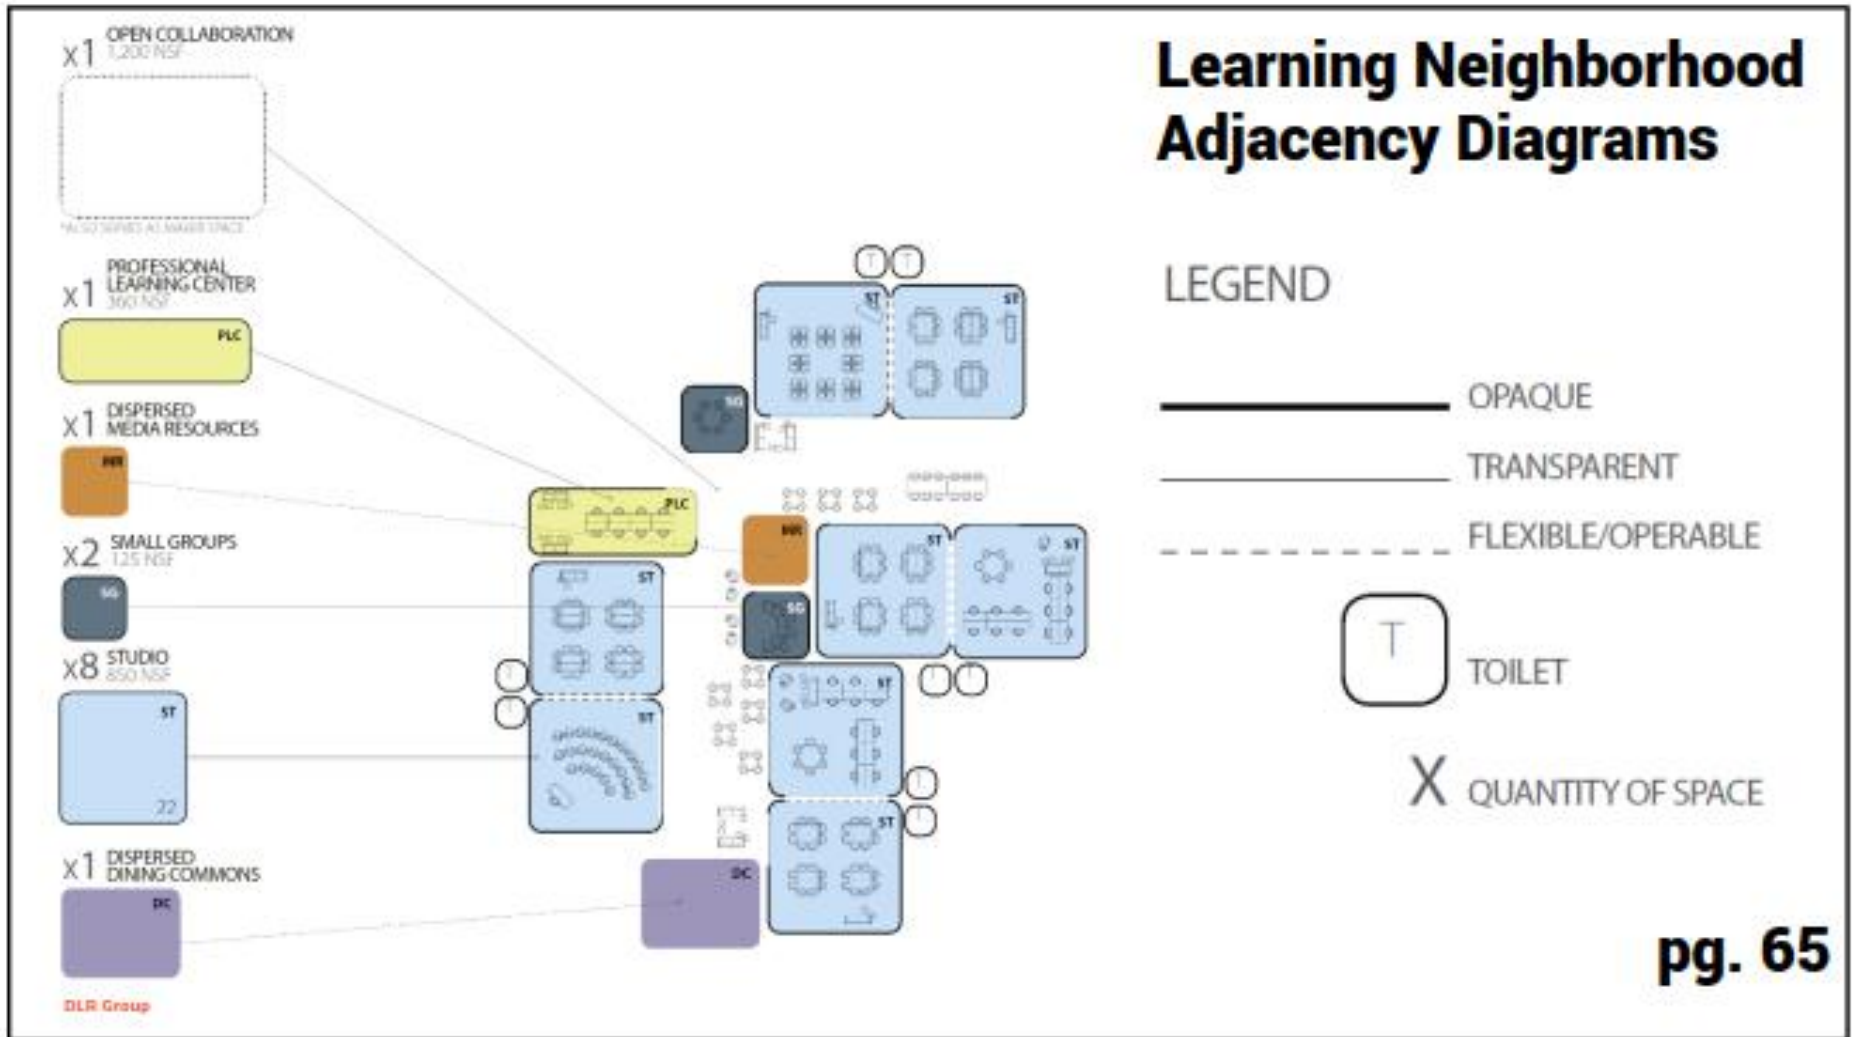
x1 OPEN COLLABORATION 1,200 NSF

*ALSO SERVES AS MAKER SPACE

x1 PROFESSIONAL LEARNING CENTER 360 NSF

PLC

x1 DISPERSED MEDIA RESOURCES

MR

x2 SMALL GROUPS 125 NSF

SG

x8 STUDIO 850 NSF

ST

22

x1 DISPERSED DINING COMMONS

DC

DLR Group

Learning Neighborhood Adjacency Diagrams

LEGEND

OPAQUE

TRANSPARENT

FLEXIBLE/OPERABLE

T

TOILET

X QUANTITY OF SPACE

T T

ST

ST

SG

PLC

MR

ST

ST

SG

ST

ST

T

T

ST

T T

ST

T

T

ST

DC

pg. 65